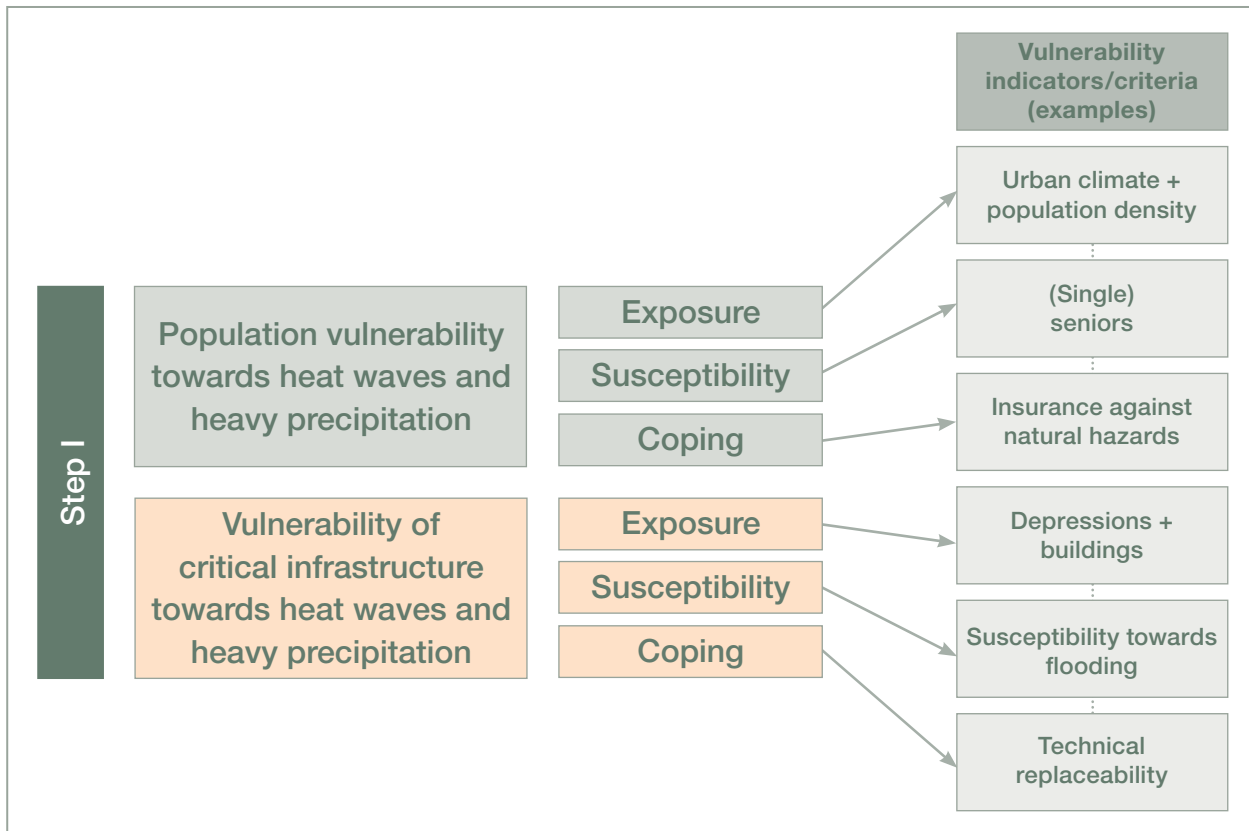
Vulnerability indicators/criteria (examples)

Step I

Population vulnerability towards heat waves and heavy precipitation

Exposure

Susceptibility

Coping

Urban climate + population density

(Single) seniors

Insurance against natural hazards

Vulnerability of critical infrastructure towards heat waves and heavy precipitation

Exposure

Susceptibility

Coping

Depressions + buildings

Susceptibility towards flooding

Technical replaceability